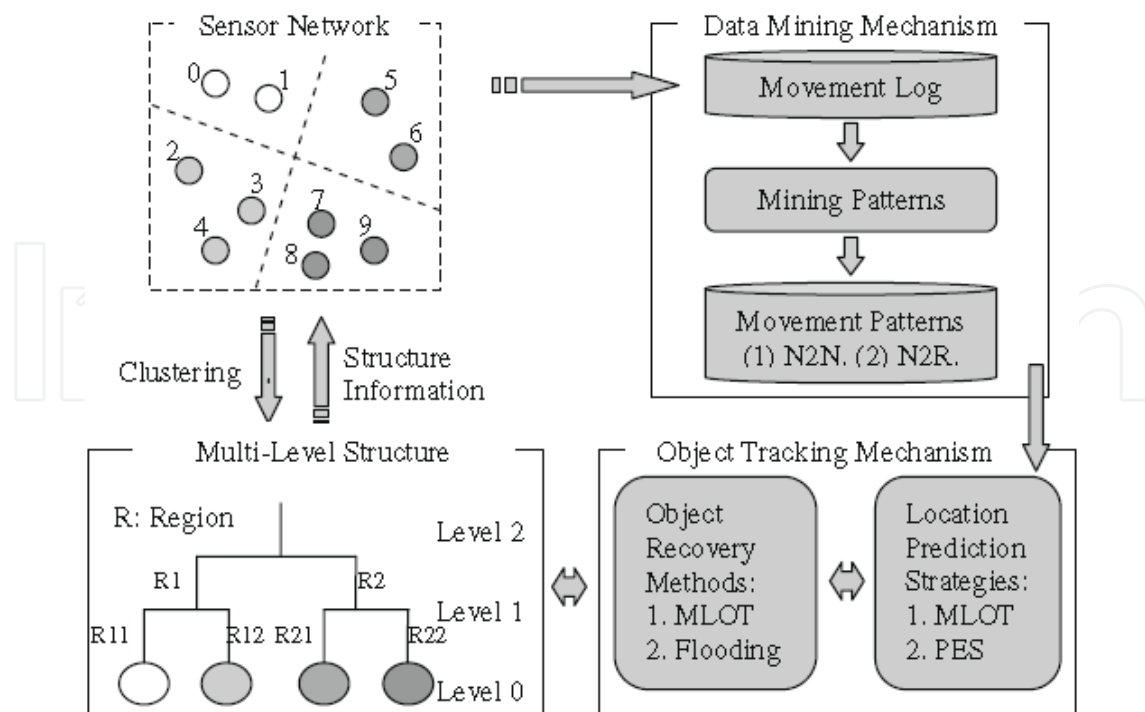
Sensor Network

0 1 5 6 2 3 7 9 4 8

Data Mining Mechanism

Movement Log

Mining Patterns

Movement Patterns (1) N2N. (2) N2R.

Clustering

Structure Information

Multi-Level Structure

R: Region

Level 2

R1 R2

Level 1

R11 R12 R21 R22

Level 0

Object Tracking Mechanism

Object Recovery Methods:
1. MLOT
2. Flooding

Location Prediction Strategies:
1. MLOT
2. PES